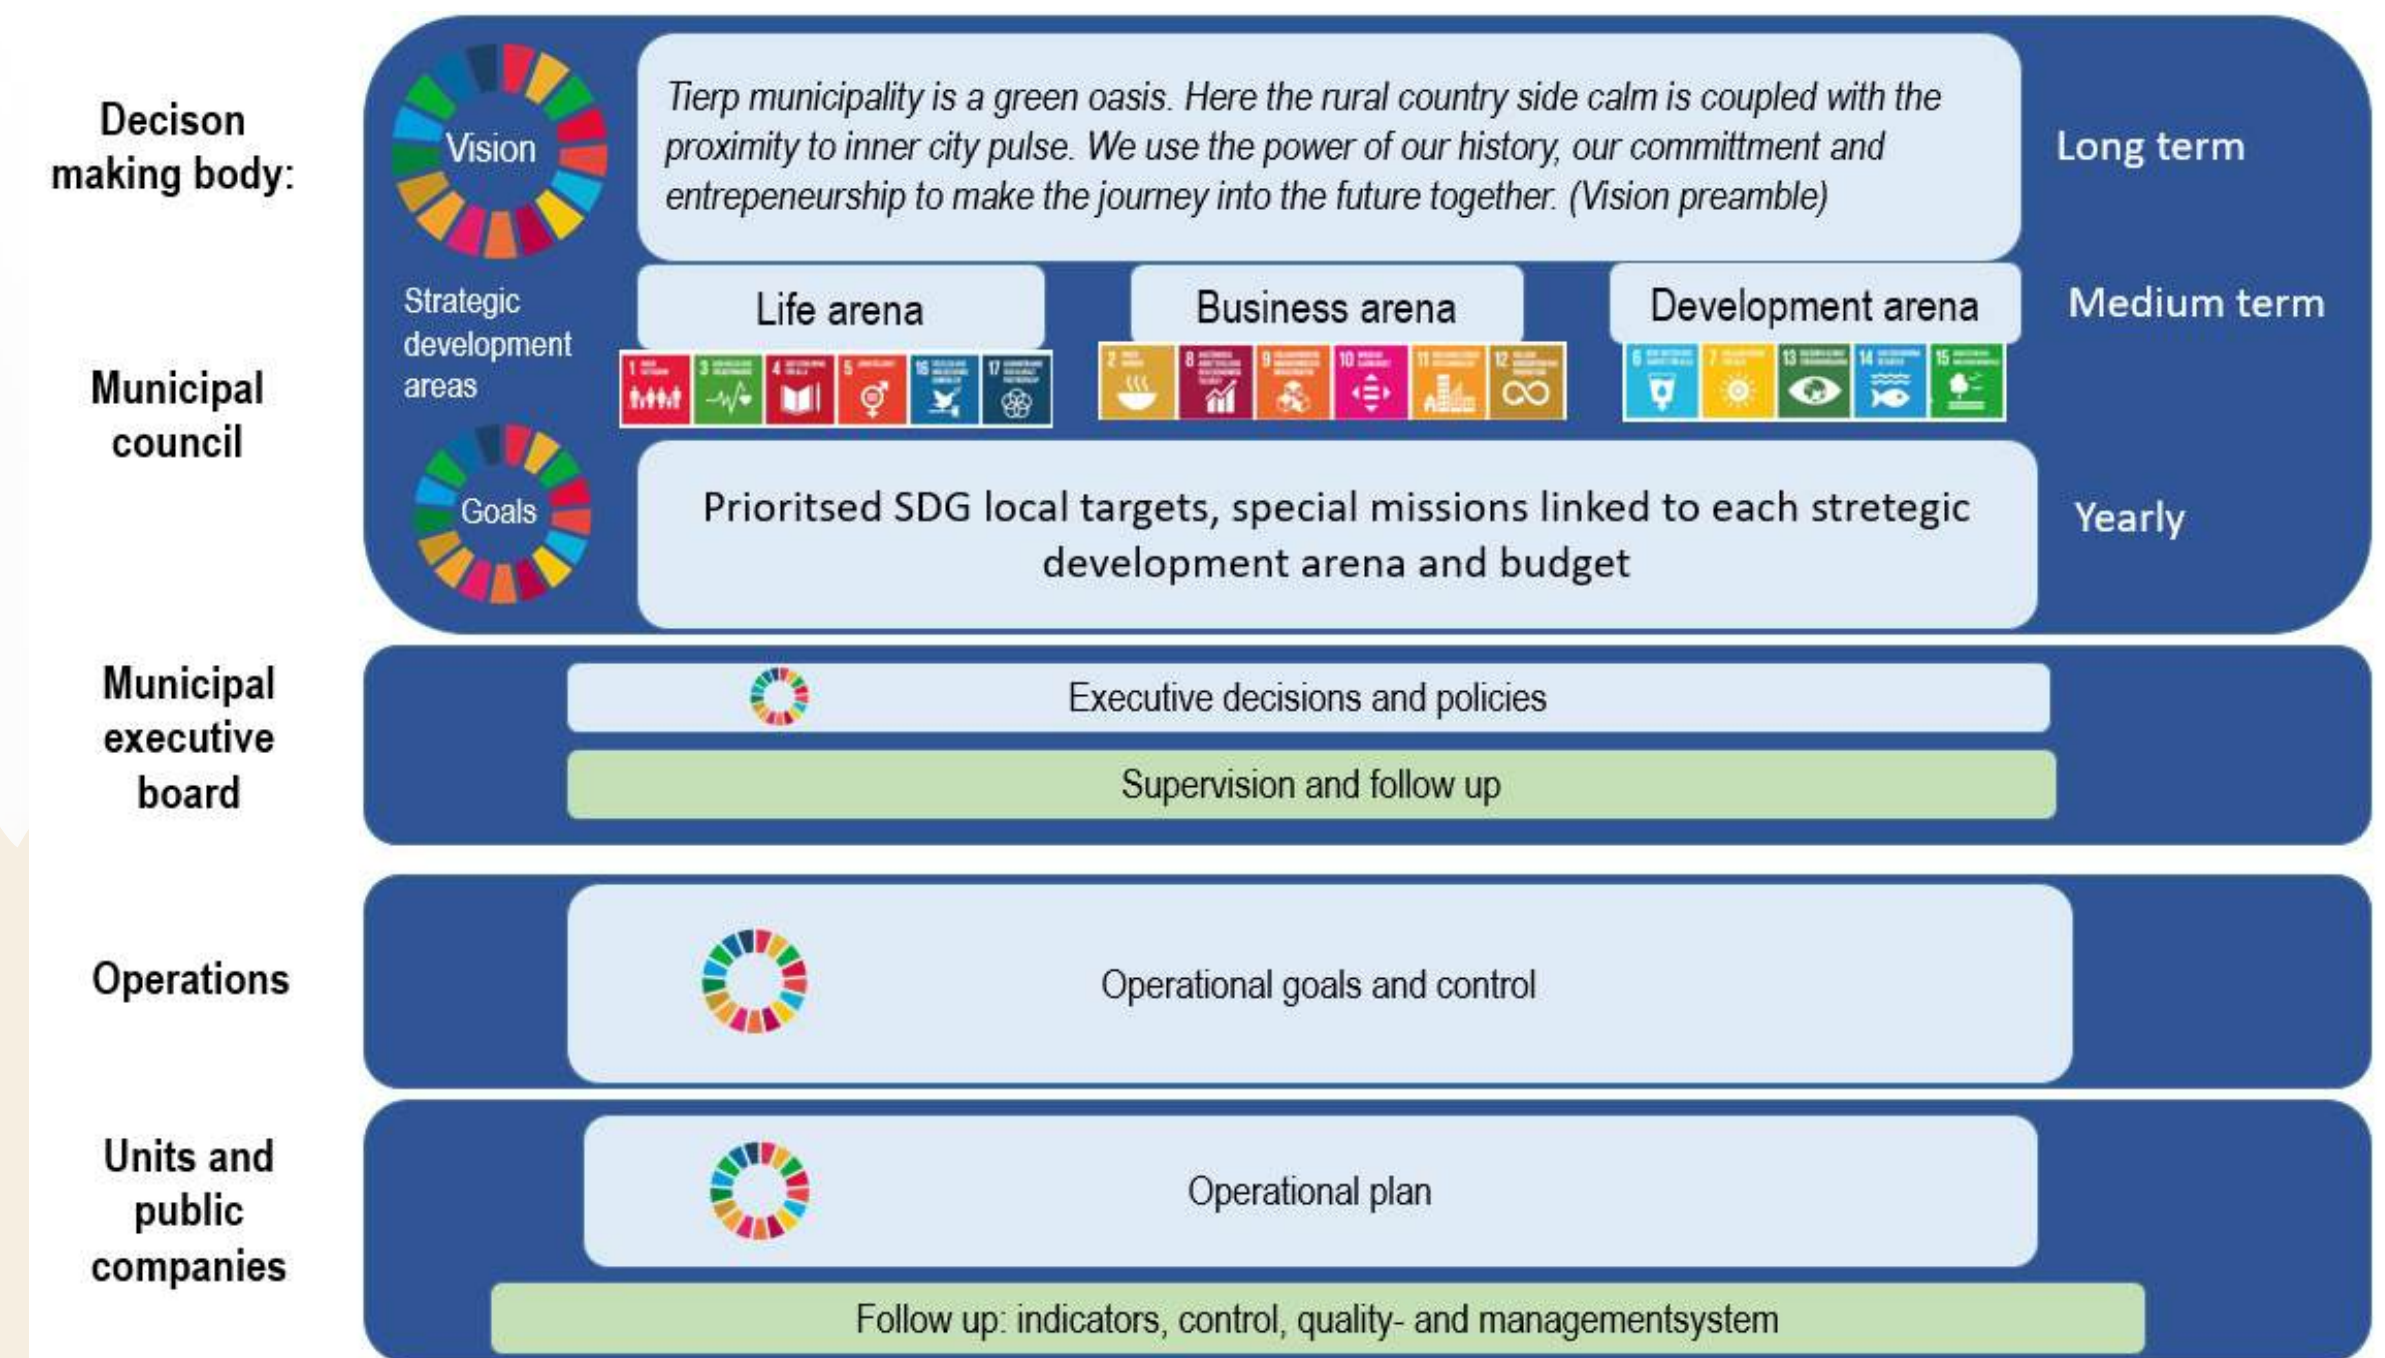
Decison making body:

Vision

Tierp municipality is a green oasis. Here the rural country side calm is coupled with the proximity to inner city pulse. We use the power of our history, our committment and entrepeneurship to make the journey into the future together. (Vision preamble)

Long term

Strategic development areas

Life arena

Business arena

Development arena

Medium term

1 2 3 4 5 6 7 8 9 10 11 12 13 14 15 16 17

Municipal council

Goals

Prioritsed SDG local targets, special missions linked to each stretegic development arena and budget

Yearly

Municipal executive board

Executive decisions and policies

Supervision and follow up

Operations

Operational goals and control

Units and public companies

Operational plan

Follow up: indicators, control, quality- and managementsystem